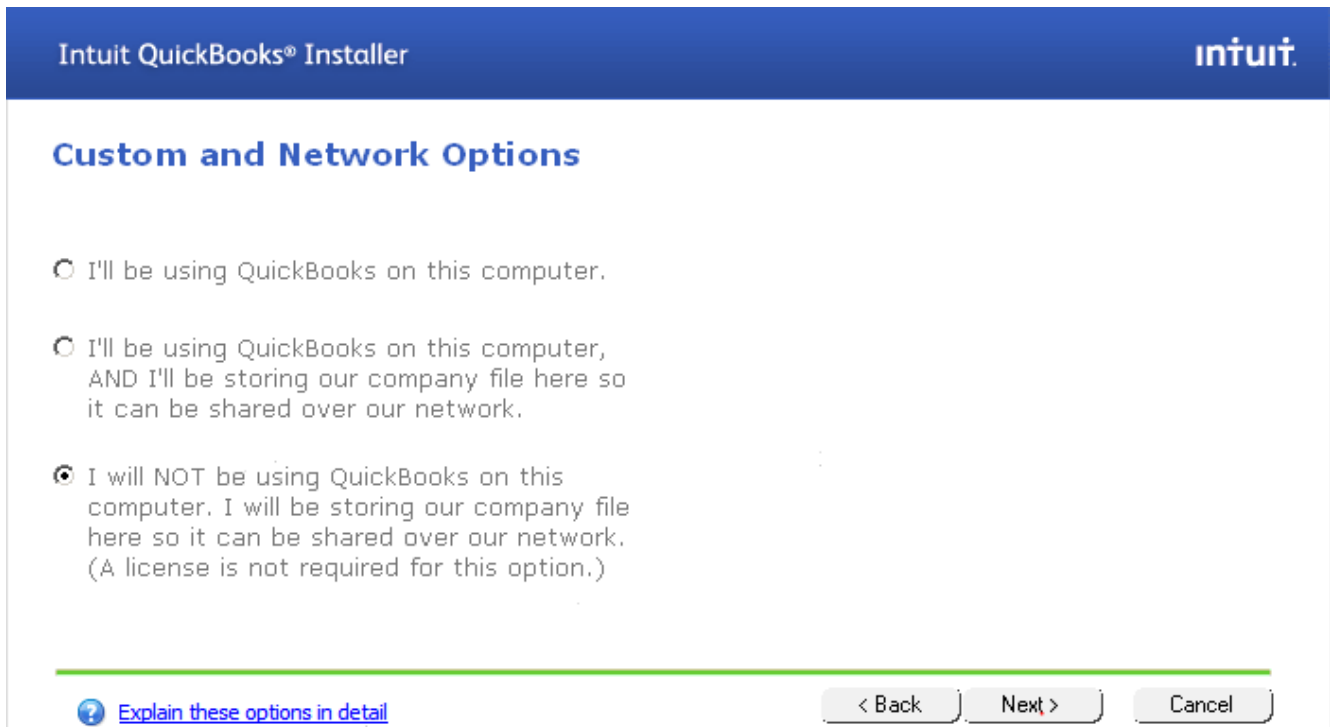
Intuit QuickBooks® Installer

intuit.

Custom and Network Options

I'll be using QuickBooks on this computer.

I'll be using QuickBooks on this computer, AND I'll be storing our company file here so it can be shared over our network.

I will NOT be using QuickBooks on this computer. I will be storing our company file here so it can be shared over our network. (A license is not required for this option.)

Explain these options in detail

< Back

Next >

Cancel